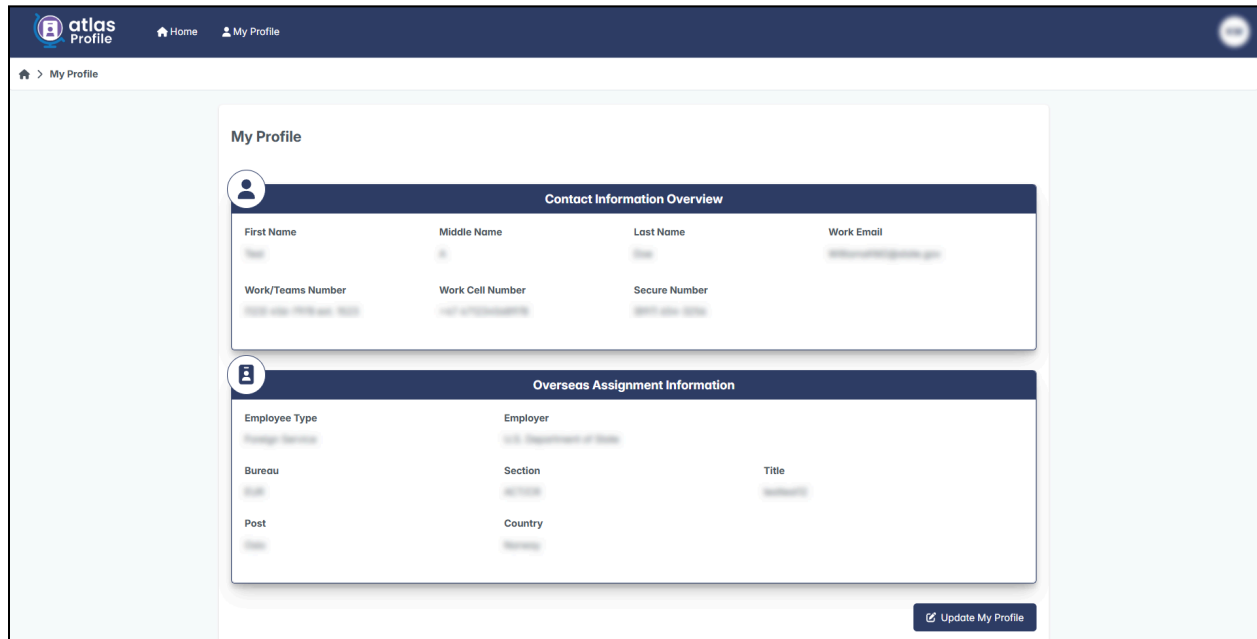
atlas Profile

Home My Profile

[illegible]

> My Profile

My Profile

Contact Information Overview

First Name
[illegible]

Middle Name
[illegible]

Last Name
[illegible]

Work Email
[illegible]

Work/Teams Number
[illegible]

Work Cell Number
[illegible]

Secure Number
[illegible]

Overseas Assignment Information

Employee Type
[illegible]

Employer
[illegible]

Bureau
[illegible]

Section
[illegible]

Title
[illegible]

Post
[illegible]

Country
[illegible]

Update My Profile